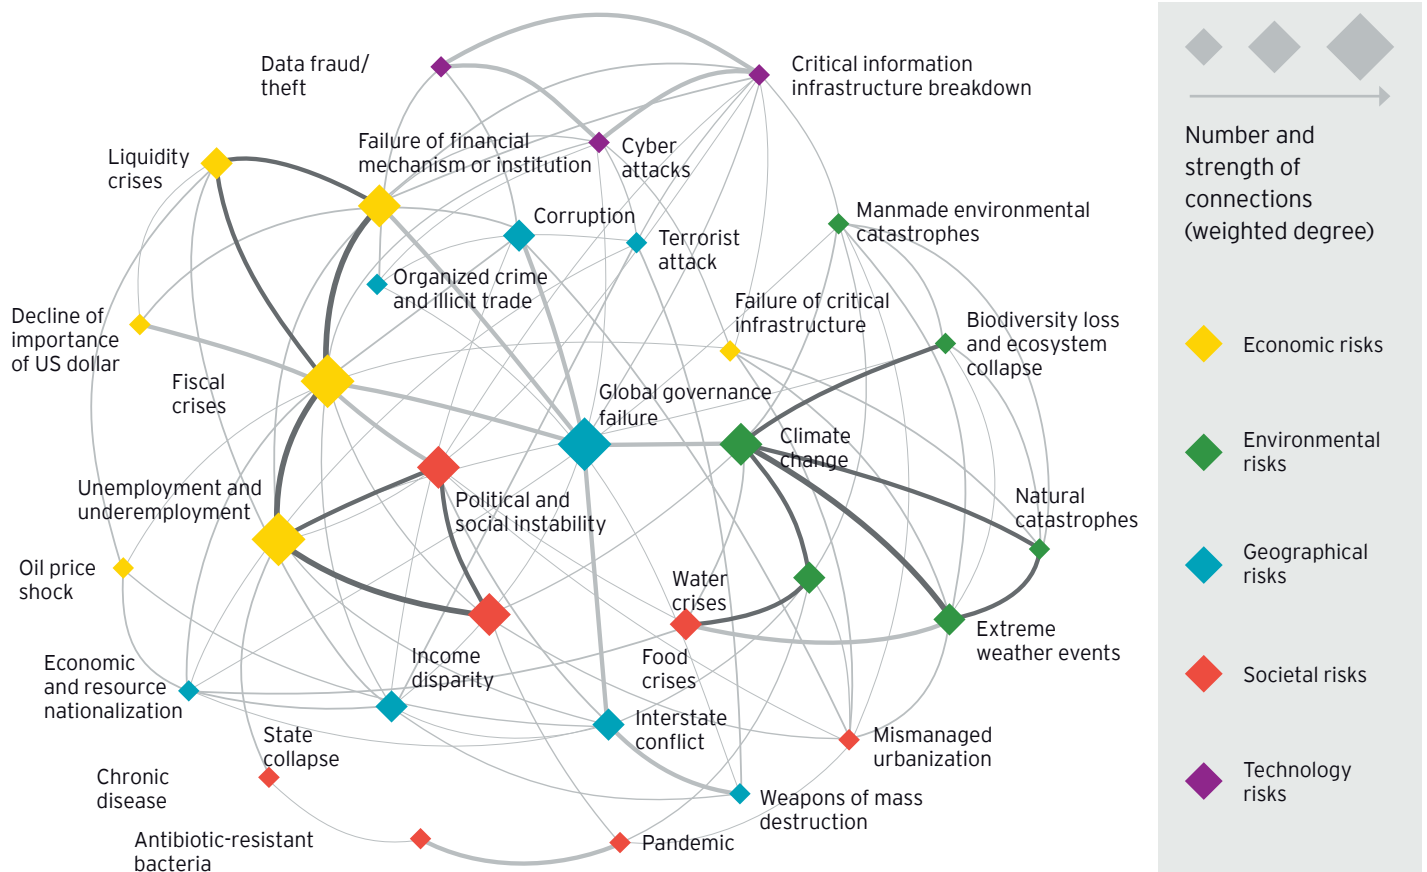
Data fraud/ theft

Critical information infrastructure breakdown

Liquidity crises

Failure of financial mechanism or institution

Cyber attacks

Corruption

Terrorist attack

Manmade environmental catastrophes

Organized crime and illicit trade

Decline of importance of US dollar

Failure of critical infrastructure

Biodiversity loss and ecosystem collapse

Fiscal crises

Global governance failure

Climate change

Unemployment and underemployment

Political and social instability

Natural catastrophes

Oil price shock

Water crises

Extreme weather events

Economic and resource nationalization

Income disparity

Food crises

State collapse

Interstate conflict

Mismanaged urbanization

Chronic disease

Weapons of mass destruction

Antibiotic-resistant bacteria

Pandemic

Number and strength of connections (weighted degree)

Economic risks

Environmental risks

Geographical risks

Societal risks

Technology risks